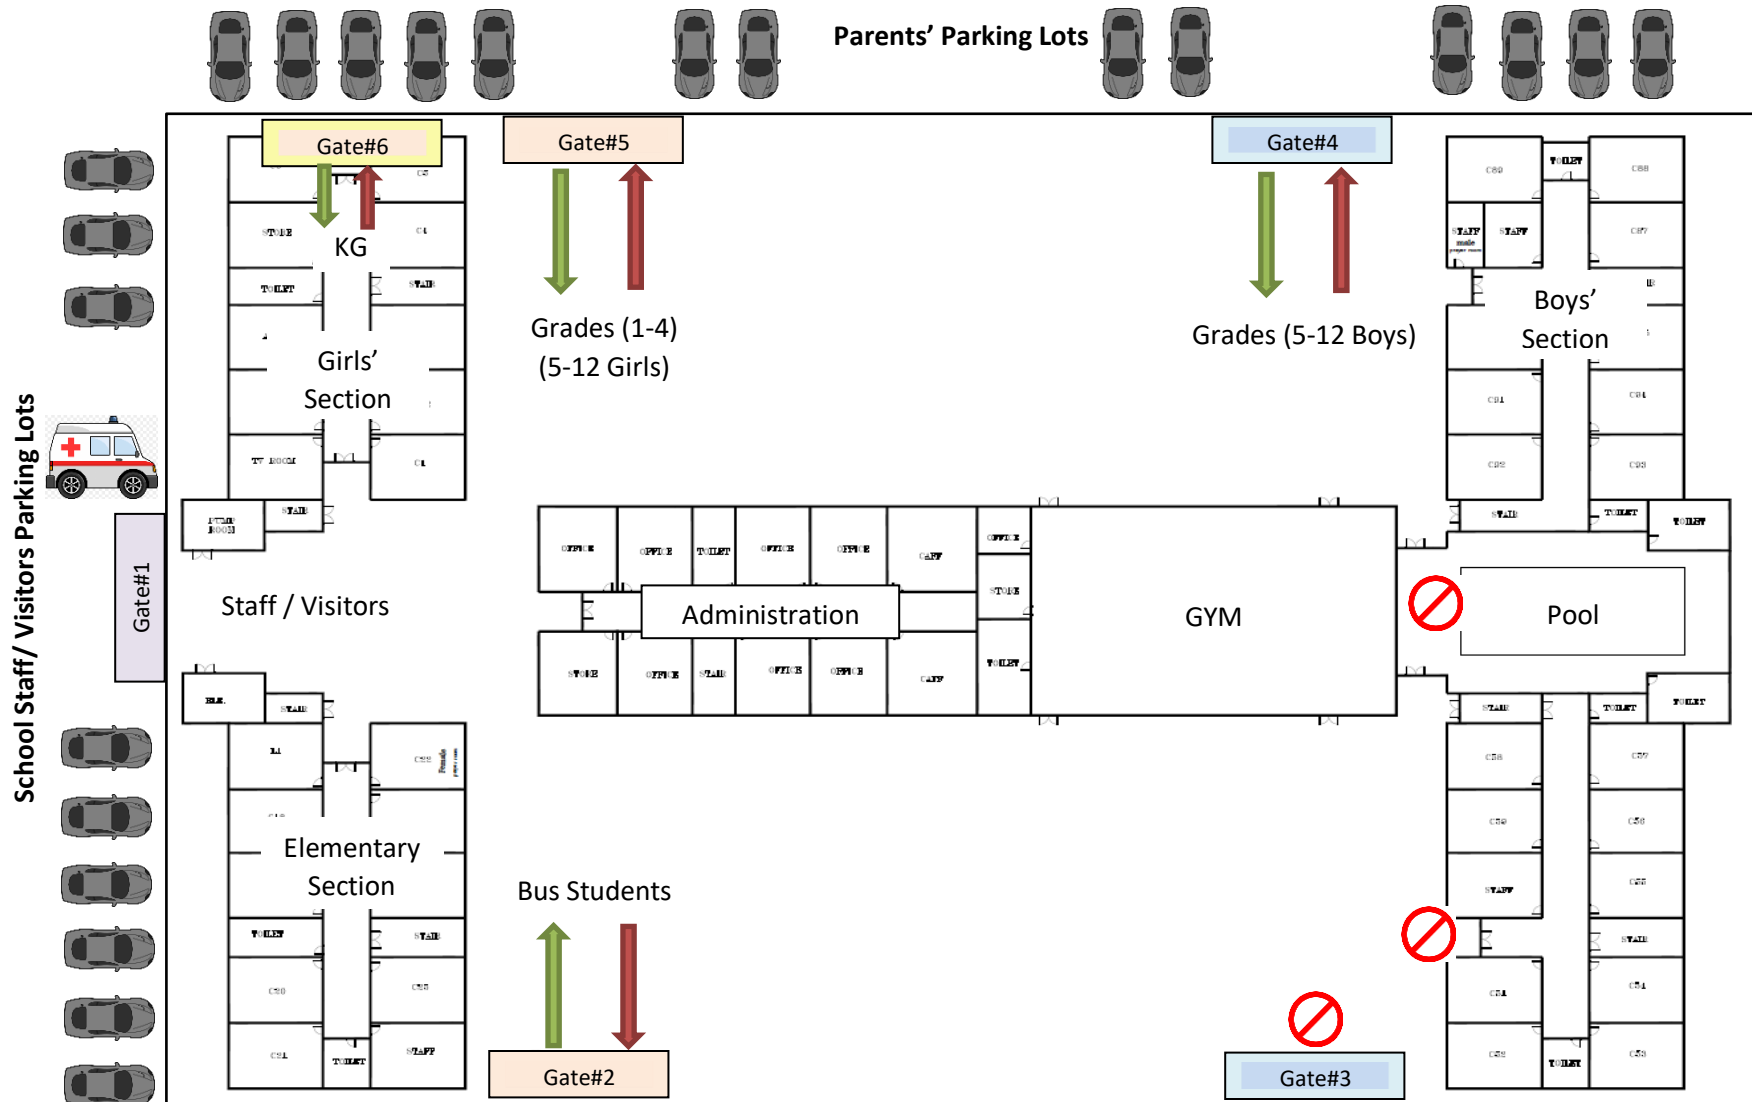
Parents' Parking Lots

Gate#6

KG

Gate#5

Grades (1-4)
(5-12 Girls)

Gate#4

Grades (5-12 Boys)

Boys' Section

Girls' Section

School Staff/ Visitors Parking Lots

Gate#1

Staff / Visitors

Administration

GYM

Pool

Elementary Section

Bus Students

Gate#2

Gate#3

STORE
TOILET
STAIR
TV ROOM
STAIR
OFFICE
OFFICE
TOILET
OFFICE
OFFICE
CAFF
OFFICE
STORE
STORE
OFFICE
STAIR
OFFICE
OFFICE
CAFF
TOILET
STAIR
STAIR
TOILET
STAIR
STAFF
TOILET
STAIR
STAFF
STAFF
TOILET
STAIR
TOILET
TOILET
TOILET
STAIR
TOILET
STAFF
STAIR
TOILET